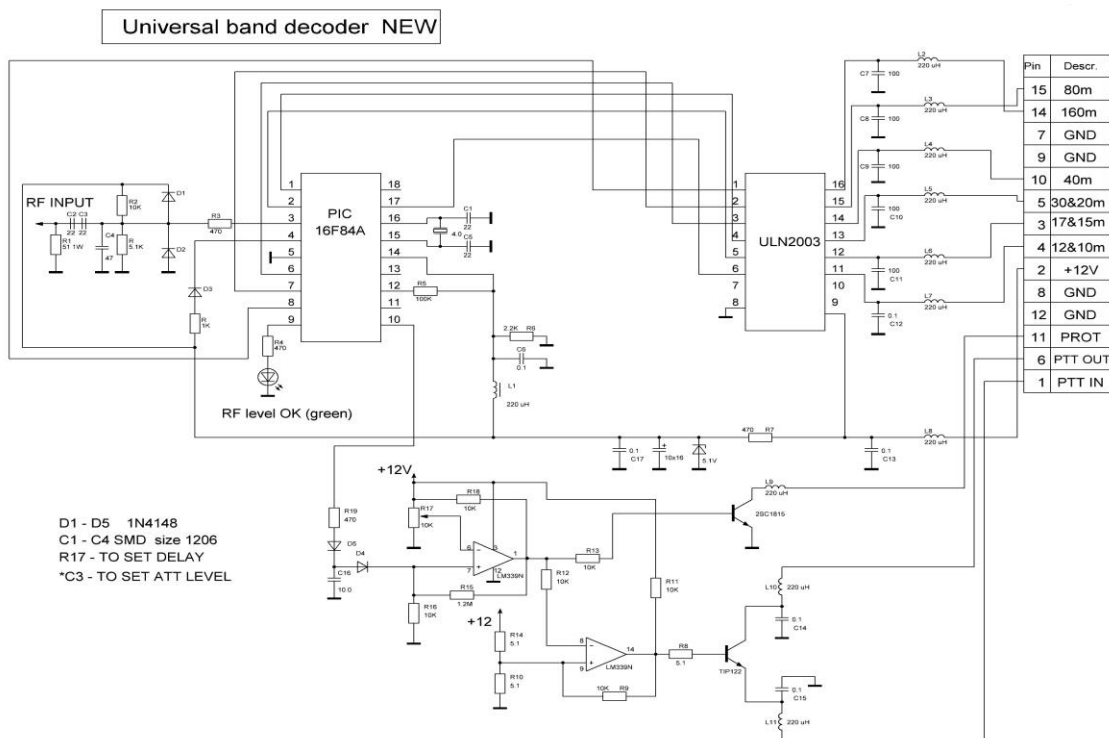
Universal band decoder NEW

RF INPUT
D1
R2 10K
C2 C3 22 22
R1 51 1W
C4 47
R 5.1K
D2
D3
R 1K
R3 470
PIC 16F84A
1 2 3 4 5 6 7 8 9
18 17 16 15 14 13 12 11 10
C1 22
4.0
C6 22
R5 100K
R4 470
RF level OK (green)
2.2K R6
C5 0.1
L1 220 uH
ULN2003
1 2 3 4 5 6 7 8
16 15 14 13 12 11 10 9
C7 100
C8 100
C9 100
C10 100
C11 100
C12 0.1
L2 220 uH
L3 220 uH
L4 220 uH
L5 220 uH
L6 220 uH
L7 220 uH

| Pin | Descr. |
|---|---|
| 15 | 80m |
| 14 | 160m |
| 7 | GND |
| 9 | GND |
| 10 | 40m |
| 5 | 30&20m |
| 3 | 17&15m |
| 4 | 12&10m |
| 2 | +12V |
| 8 | GND |
| 12 | GND |
| 11 | PROT |
| 6 | PTT OUT |
| 1 | PTT IN |

0.1 C17
10x16
5.1V
470 R7
0.1 C13
L8 220 uH
+12V
R18 10K
R17 10K
6 7 12 1
LM339N
R15 1.2M
R16 10K
R19 470
D5
D4
C16 10.0
R13 10K
R12 10K
R11 10K
L9 220 uH
2SC1815
+12
R14 5.1
R10 5.1
8 9 14
LM339N
10K R9
R8 5.1
TIP122
L10 220 uH
0.1 C14
0.1 C15
L11 220 uH

D1 - D5 1N4148
C1 - C4 SMD size 1206
R17 - TO SET DELAY
*C3 - TO SET ATT LEVEL